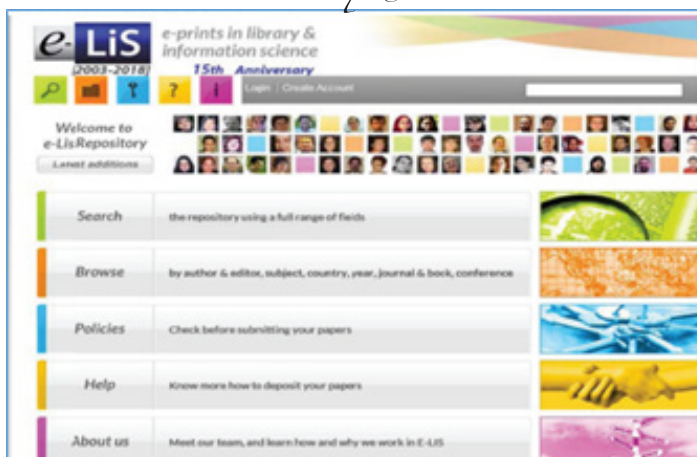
e-LiS
(2003-2018)
15th Anniversary
e-prints in library & information science

Login | Create Account

Welcome to e-LisRepository
Latest additions

Search
the repository using a full range of fields

Browse
by author & editor, subject, country, year, journal & book, conference

Policies
Check before submitting your papers

Help
Know more how to deposit your papers

About us
Meet our team, and learn how and why we work in E-LIS